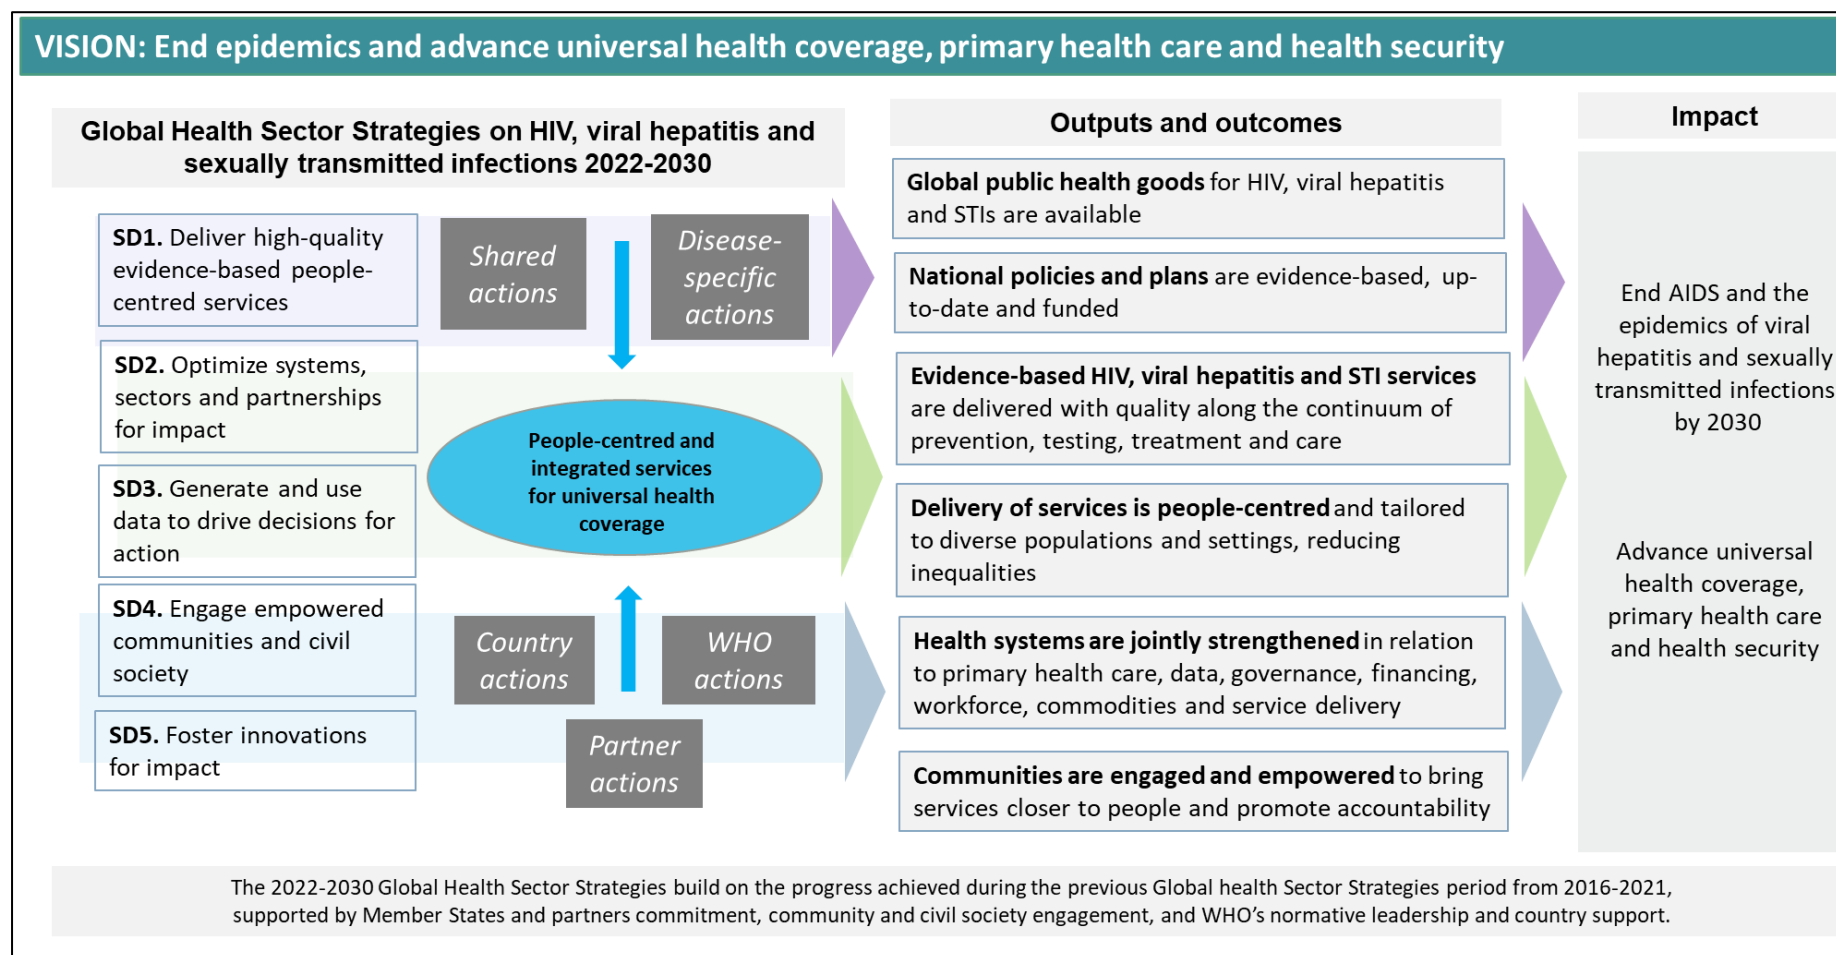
VISION: End epidemics and advance universal health coverage, primary health care and health security

Global Health Sector Strategies on HIV, viral hepatitis and sexually transmitted infections 2022-2030

SD1. Deliver high-quality evidence-based people-centred services

Shared actions

Disease-specific actions

SD2. Optimize systems, sectors and partnerships for impact

People-centred and integrated services for universal health coverage

SD3. Generate and use data to drive decisions for action

SD4. Engage empowered communities and civil society

Country actions

WHO actions

SD5. Foster innovations for impact

Partner actions

Outputs and outcomes

Global public health goods for HIV, viral hepatitis and STIs are available

National policies and plans are evidence-based, up-to-date and funded

Evidence-based HIV, viral hepatitis and STI services are delivered with quality along the continuum of prevention, testing, treatment and care

Delivery of services is people-centred and tailored to diverse populations and settings, reducing inequalities

Health systems are jointly strengthened in relation to primary health care, data, governance, financing, workforce, commodities and service delivery

Communities are engaged and empowered to bring services closer to people and promote accountability

Impact

End AIDS and the epidemics of viral hepatitis and sexually transmitted infections by 2030

Advance universal health coverage, primary health care and health security

The 2022-2030 Global Health Sector Strategies build on the progress achieved during the previous Global health Sector Strategies period from 2016-2021, supported by Member States and partners commitment, community and civil society engagement, and WHO's normative leadership and country support.